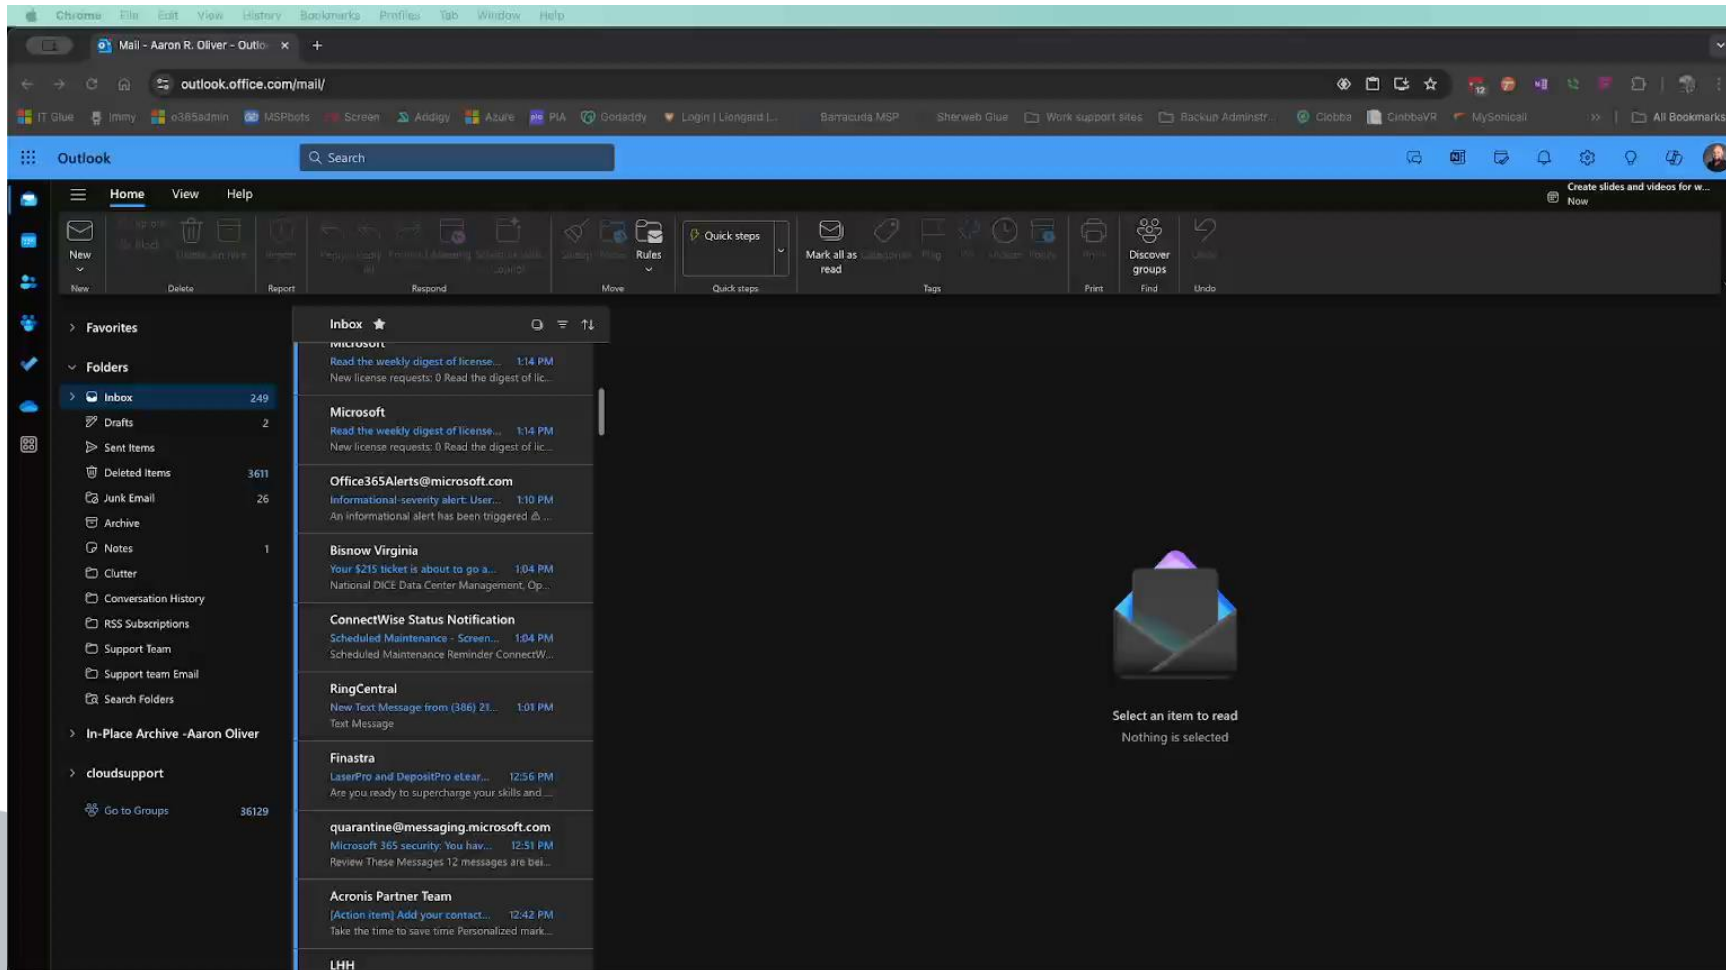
Chrome File Edit View History Bookmarks Profiles Tab Window Help

Mail - Aaron R. Oliver - Outlo ×

outlook.office.com/mail/

IT Glue Immy o365admin MSPbots Screen Addigy Azure PIA Godaddy Login | Liongard I... Barracuda MSP Sherweb Glue Work support sites Backup Administr... Clobba CloobaVR MySonicwall All Bookmarks

Outlook

Search

Create slides and videos for w... Now

Home View Help

New
New

Delete

Report

Respond

Rules
Move

Quick steps
Quick steps

Mark all as read

Tags

Print

Discover groups
Find

Undo

Favorites

Folders

Inbox 249
Drafts 2
Sent Items
Deleted Items 3611
Junk Email 26
Archive
Notes 1
Clutter
Conversation History
RSS Subscriptions
Support Team
Support team Email
Search Folders

In-Place Archive -Aaron Oliver

cloudsupport

Go to Groups 36129

Inbox

Microsoft
Read the weekly digest of license... 1:14 PM
New license requests: 0 Read the digest of lic...

Microsoft
Read the weekly digest of license... 1:14 PM
New license requests: 0 Read the digest of lic...

Office365Alerts@microsoft.com
Informational-severity alert: User... 1:10 PM
An informational alert has been triggered ⚠ ...

Bisnow Virginia
Your $215 ticket is about to go a... 1:04 PM
National DICE Data Center Management, Op...

ConnectWise Status Notification
Scheduled Maintenance - Screen... 1:04 PM
Scheduled Maintenance Reminder ConnectW...

RingCentral
New Text Message from (386) 21... 1:01 PM
Text Message

Finastra
LaserPro and DepositPro eLear... 12:56 PM
Are you ready to supercharge your skills and ...

quarantine@messaging.microsoft.com
Microsoft 365 security: You hav... 12:51 PM
Review These Messages 12 messages are bei...

Acronis Partner Team
[Action item] Add your contact... 12:42 PM
Take the time to save time Personalized mark...

LHH

Select an item to read
Nothing is selected